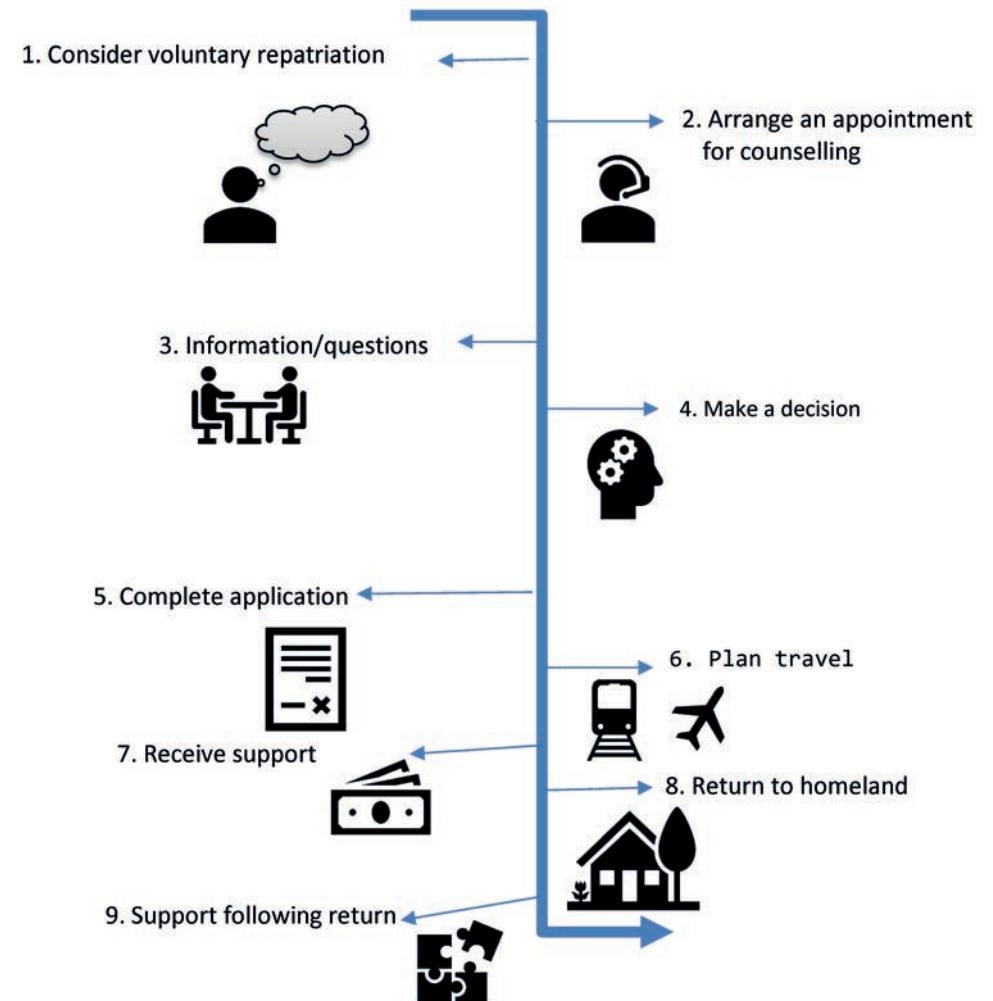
1. Consider voluntary repatriation

2. Arrange an appointment for counselling

3. Information/questions

4. Make a decision

5. Complete application

6. Plan travel

7. Receive support

8. Return to homeland

9. Support following return